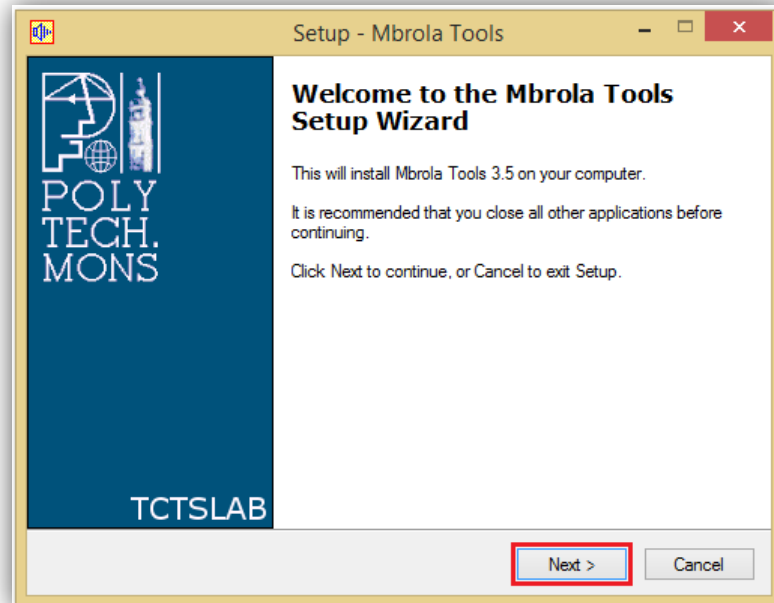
Setup - Mbrola Tools

POLY
TECH.
MONS

TCTSLAB

Welcome to the Mbrola Tools Setup Wizard

This will install Mbrola Tools 3.5 on your computer.

It is recommended that you close all other applications before continuing.

Click Next to continue, or Cancel to exit Setup.

Next >

Cancel